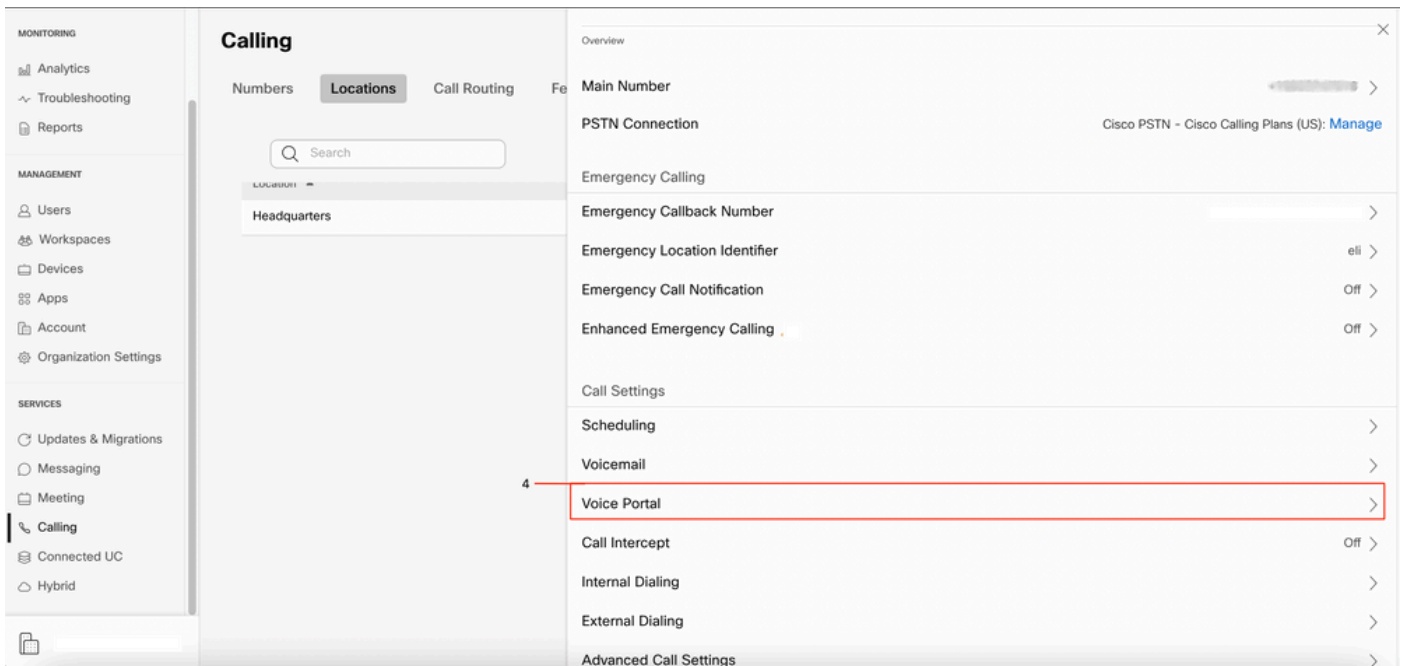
MONITORING

Analytics

Troubleshooting

Reports

MANAGEMENT

Users

Workspaces

Devices

Apps

Account

Organization Settings

SERVICES

Updates & Migrations

Messaging

Meeting

Calling

Connected UC

Hybrid

Calling

Numbers Locations Call Routing Fe

Search

Location

Headquarters

Overview

Main Number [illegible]

PSTN Connection Cisco PSTN - Cisco Calling Plans (US): Manage

Emergency Calling

Emergency Callback Number

Emergency Location Identifier eli

Emergency Call Notification Off

Enhanced Emergency Calling Off

Call Settings

Scheduling

Voicemail

4

Voice Portal

Call Intercept Off

Internal Dialing

External Dialing

Advanced Call Settings